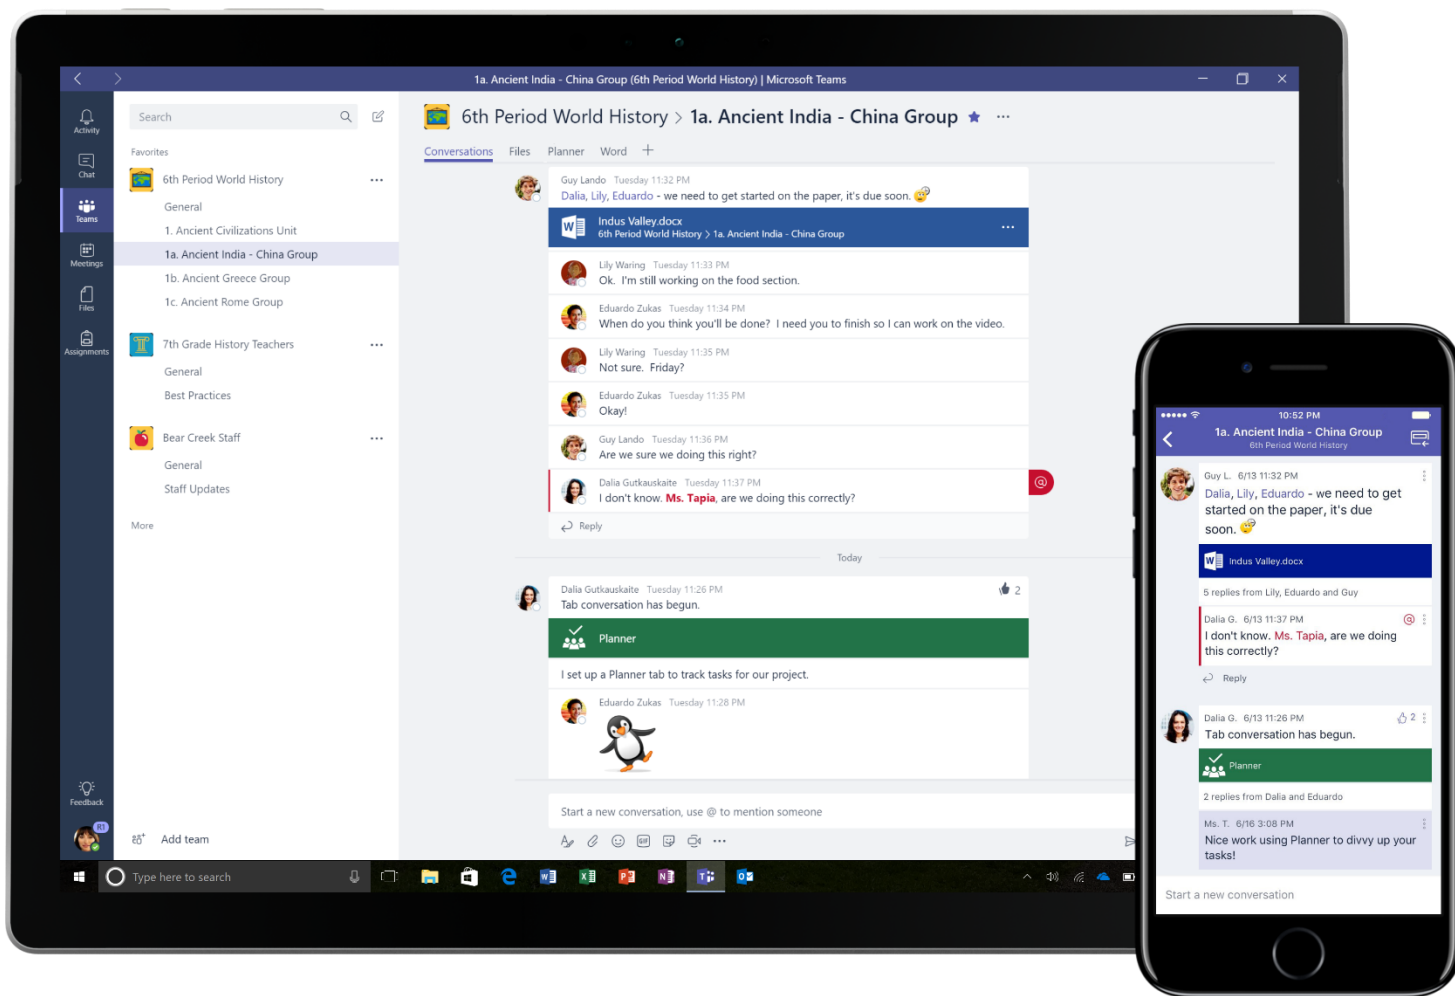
1a. Ancient India - China Group (6th Period World History) | Microsoft Teams

Activity
Chat
Teams
Meetings
Files
Assignments

Search

Favorites

6th Period World History
General
1. Ancient Civilizations Unit
1a. Ancient India - China Group
1b. Ancient Greece Group
1c. Ancient Rome Group

7th Grade History Teachers
General
Best Practices

Bear Creek Staff
General
Staff Updates

More

Feedback

Add team

6th Period World History > 1a. Ancient India - China Group

Conversations Files Planner Word +

Guy Lando Tuesday 11:32 PM
Dalia, Lily, Eduardo - we need to get started on the paper, it's due soon.

Indus Valley.docx
6th Period World History > 1a. Ancient India - China Group

Lily Waring Tuesday 11:33 PM
Ok. I'm still working on the food section.

Eduardo Zukas Tuesday 11:34 PM
When do you think you'll be done? I need you to finish so I can work on the video.

Lily Waring Tuesday 11:35 PM
Not sure. Friday?

Eduardo Zukas Tuesday 11:35 PM
Okay!

Guy Lando Tuesday 11:36 PM
Are we sure we doing this right?

Dalia Gutkauskaite Tuesday 11:37 PM
I don't know. Ms. Tapia, are we doing this correctly?

Reply

Today

Dalia Gutkauskaite Tuesday 11:26 PM
Tab conversation has begun.
2

Planner

I set up a Planner tab to track tasks for our project.

Eduardo Zukas Tuesday 11:28 PM

Start a new conversation, use @ to mention someone

Type here to search

10:52 PM
1a. Ancient India - China Group
6th Period World History

Guy L. 6/13 11:32 PM
Dalia, Lily, Eduardo - we need to get started on the paper, it's due soon.

Indus Valley.docx

5 replies from Lily, Eduardo and Guy

Dalia G. 6/13 11:37 PM
I don't know. Ms. Tapia, are we doing this correctly?

Reply

Dalia G. 6/13 11:26 PM
Tab conversation has begun.
2

Planner

2 replies from Dalia and Eduardo

Ms. T. 6/16 3:08 PM
Nice work using Planner to divvy up your tasks!

Start a new conversation